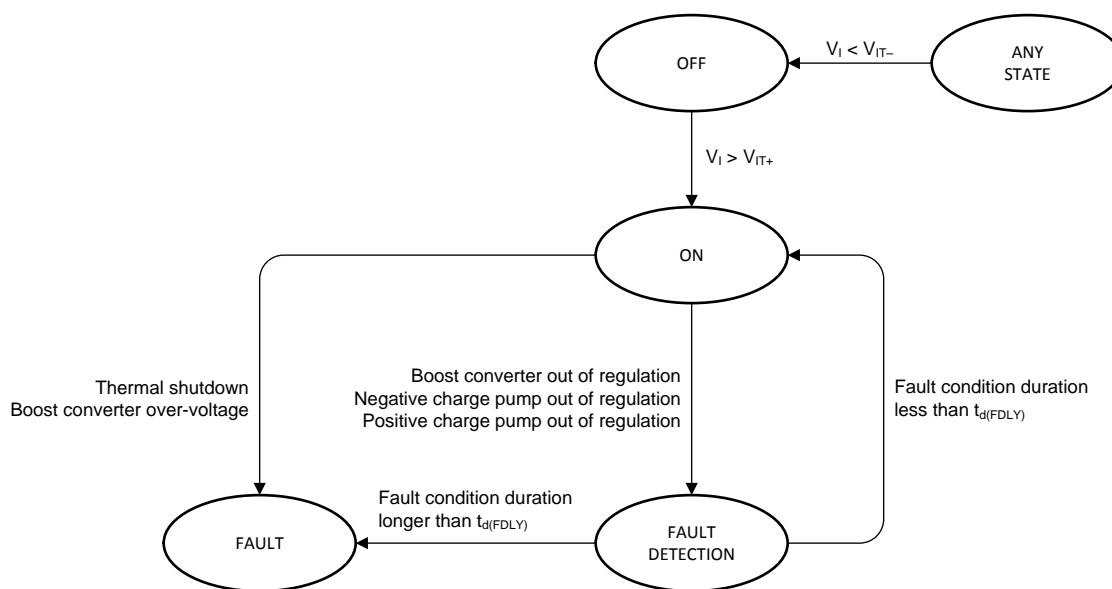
OFF

$V_I < V_{IT-}$

ANY STATE

$V_I > V_{IT+}$

ON

Thermal shutdown
Boost converter over-voltage

Boost converter out of regulation
Negative charge pump out of regulation
Positive charge pump out of regulation

Fault condition duration less than $t_{d(FDLY)}$

Fault condition duration longer than $t_{d(FDLY)}$

FAULT

FAULT DETECTION